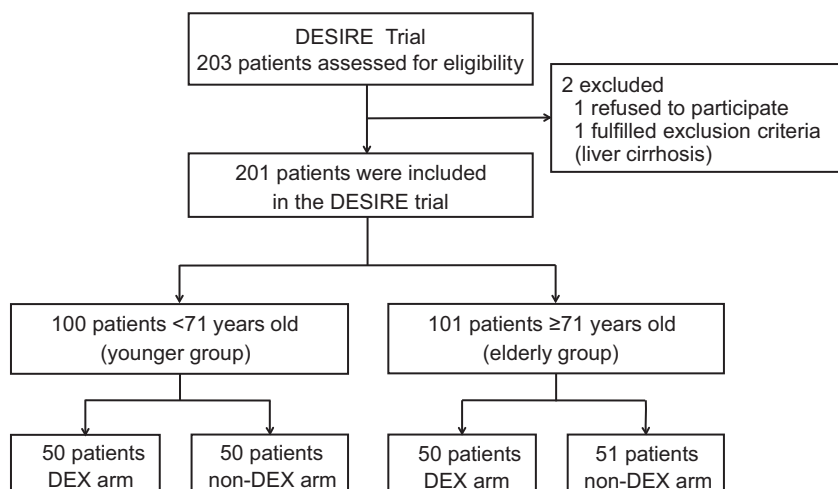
DESIRE Trial
203 patients assessed for eligibility

2 excluded
1 refused to participate
1 fulfilled exclusion criteria (liver cirrhosis)

201 patients were included in the DESIRE trial

100 patients <71 years old (younger group)

101 patients ≥71 years old (elderly group)

50 patients DEX arm

50 patients non-DEX arm

50 patients DEX arm

51 patients non-DEX arm